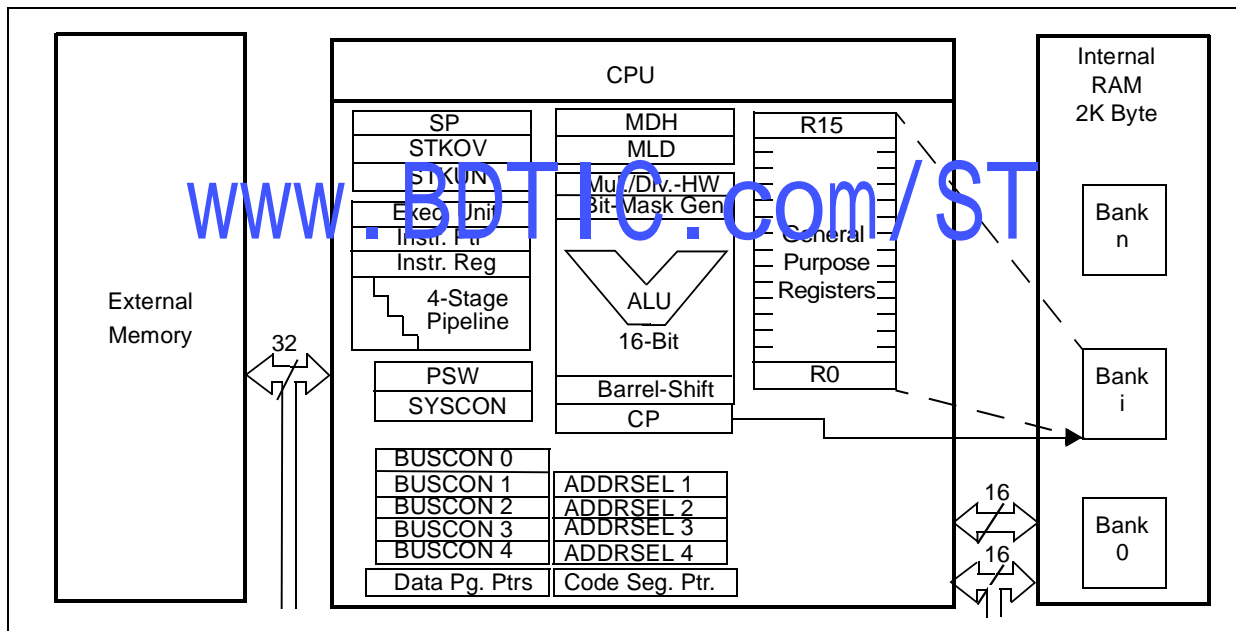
External Memory

32

CPU

SP
STKOV
STKUN
Exec. Unit
Instr. Ptr
Instr. Reg
4-Stage Pipeline

PSW
SYSCON

MDH
MLD
Mul./Div.-HW
Bit-Mask Gen
ALU
16-Bit
Barrel-Shift
CP

R15
General Purpose Registers
R0

BUSCON 0
BUSCON 1
BUSCON 2
BUSCON 3
BUSCON 4
Data Pg. Ptrs

ADDRSEL 1
ADDRSEL 2
ADDRSEL 3
ADDRSEL 4
Code Seg. Ptr.

www.BDTIC.com/ST

16
16

Internal RAM 2K Byte

Bank n

Bank i

Bank 0